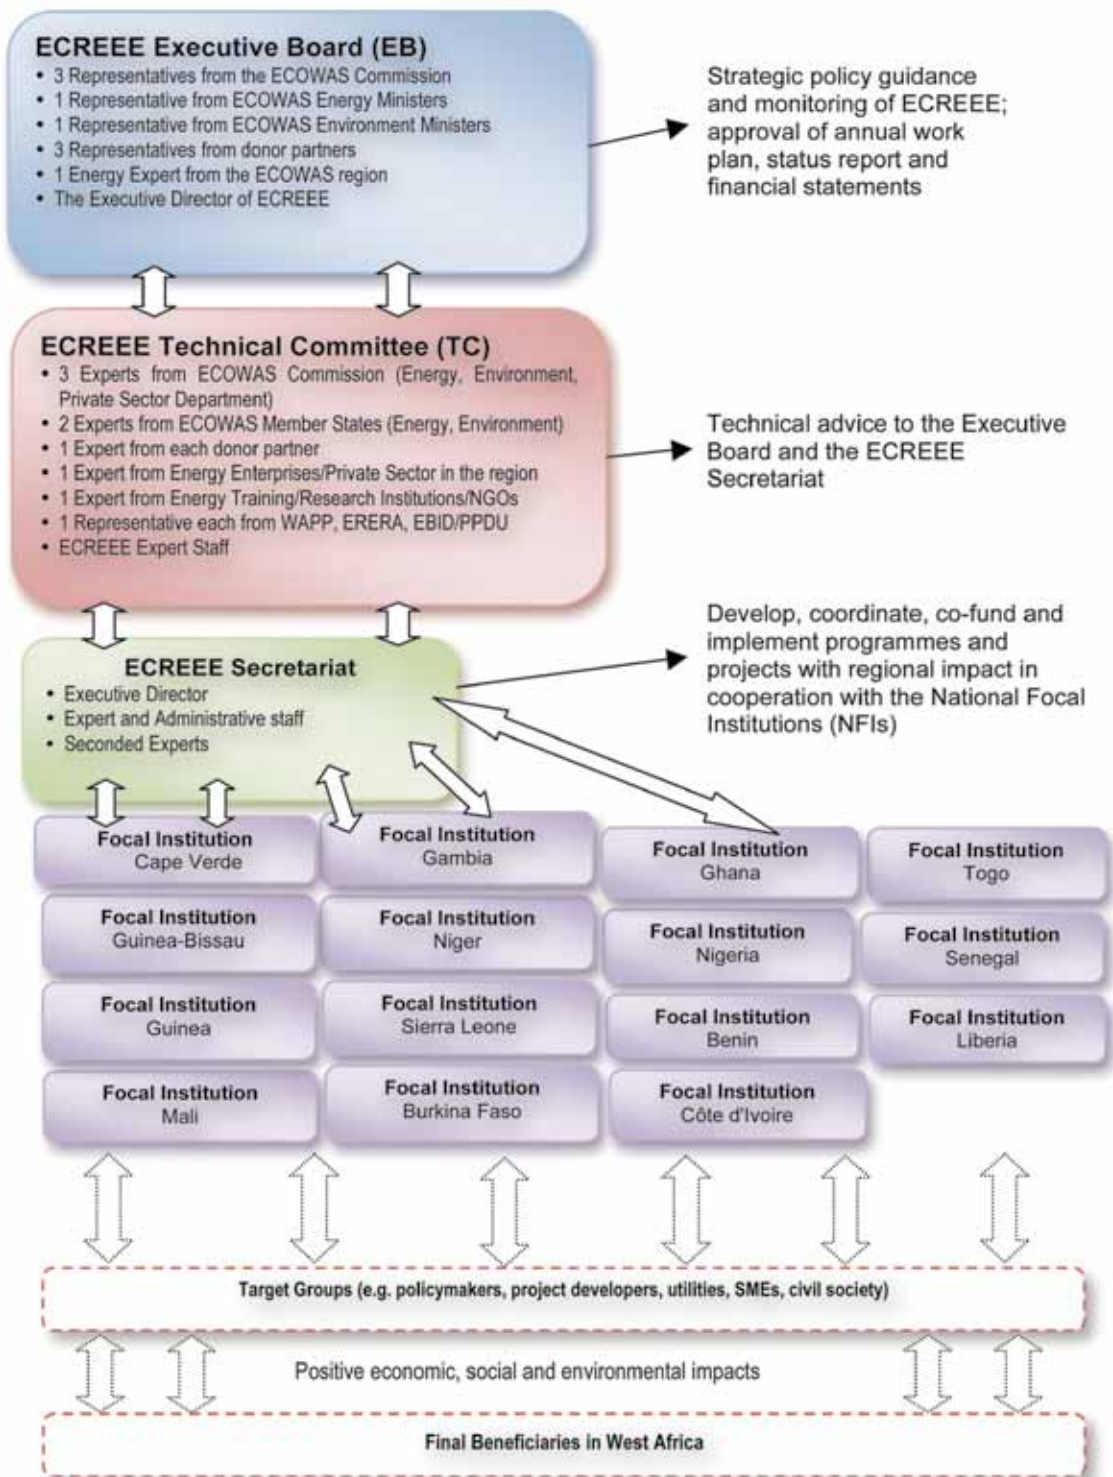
ECREEE Executive Board (EB)
• 3 Representatives from the ECOWAS Commission
• 1 Representative from ECOWAS Energy Ministers
• 1 Representative from ECOWAS Environment Ministers
• 3 Representatives from donor partners
• 1 Energy Expert from the ECOWAS region
• The Executive Director of ECREEE

Strategic policy guidance and monitoring of ECREEE; approval of annual work plan, status report and financial statements

ECREEE Technical Committee (TC)
• 3 Experts from ECOWAS Commission (Energy, Environment, Private Sector Department)
• 2 Experts from ECOWAS Member States (Energy, Environment)
• 1 Expert from each donor partner
• 1 Expert from Energy Enterprises/Private Sector in the region
• 1 Expert from Energy Training/Research Institutions/NGOs
• 1 Representative each from WAPP, ERERA, EBID/PPDU
• ECREEE Expert Staff

Technical advice to the Executive Board and the ECREEE Secretariat

ECREEE Secretariat
• Executive Director
• Expert and Administrative staff
• Seconded Experts

Develop, coordinate, co-fund and implement programmes and projects with regional impact in cooperation with the National Focal Institutions (NFIs)

Focal Institution Cape Verde
Focal Institution Gambia
Focal Institution Ghana
Focal Institution Togo
Focal Institution Guinea-Bissau
Focal Institution Niger
Focal Institution Nigeria
Focal Institution Senegal
Focal Institution Guinea
Focal Institution Sierra Leone
Focal Institution Benin
Focal Institution Liberia
Focal Institution Mali
Focal Institution Burkina Faso
Focal Institution Côte d'Ivoire

Target Groups (e.g. policymakers, project developers, utilities, SMEs, civil society)

Positive economic, social and environmental impacts

Final Beneficiaries in West Africa